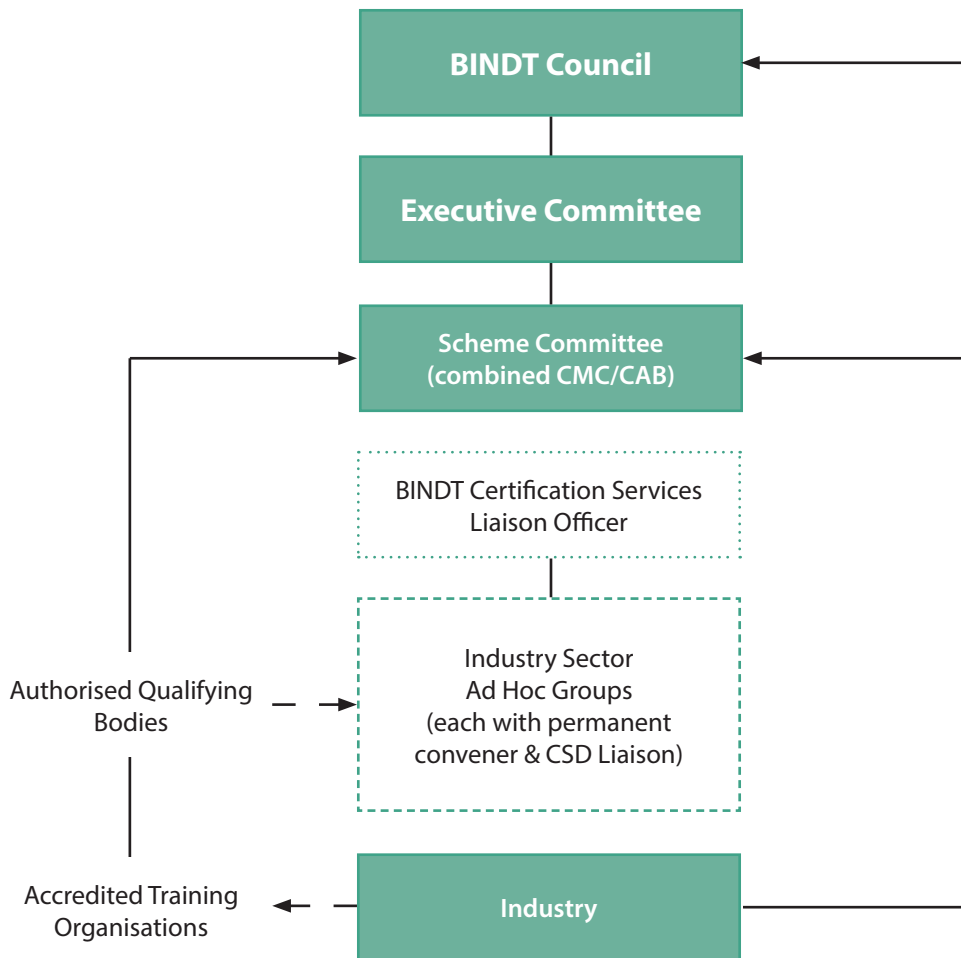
BINDT Council

Executive Committee

Scheme Committee
(combined CMC/CAB)

BINDT Certification Services
Liaison Officer

Authorised Qualifying Bodies

Industry Sector
Ad Hoc Groups
(each with permanent convener & CSD Liaison)

Accredited Training Organisations

Industry